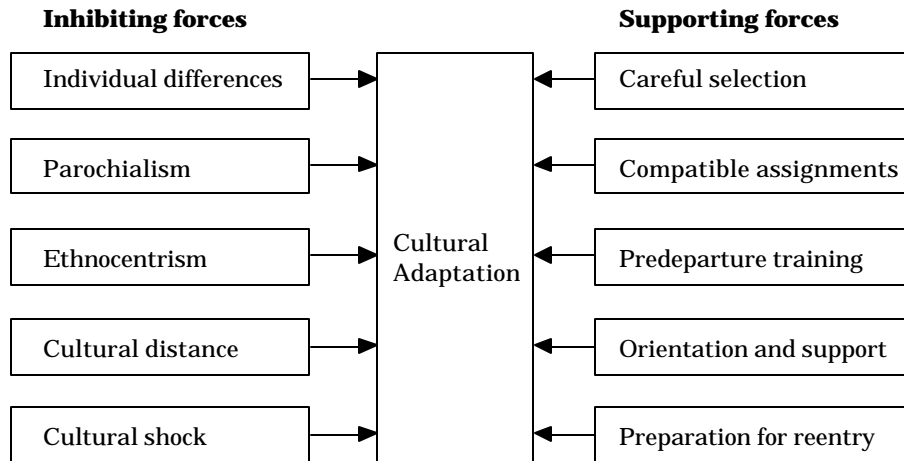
Inhibiting forces

Supporting forces

Individual differences

Parochialism

Ethnocentrism

Cultural distance

Cultural shock

Cultural Adaptation

Careful selection

Compatible assignments

Predeparture training

Orientation and support

Preparation for reentry